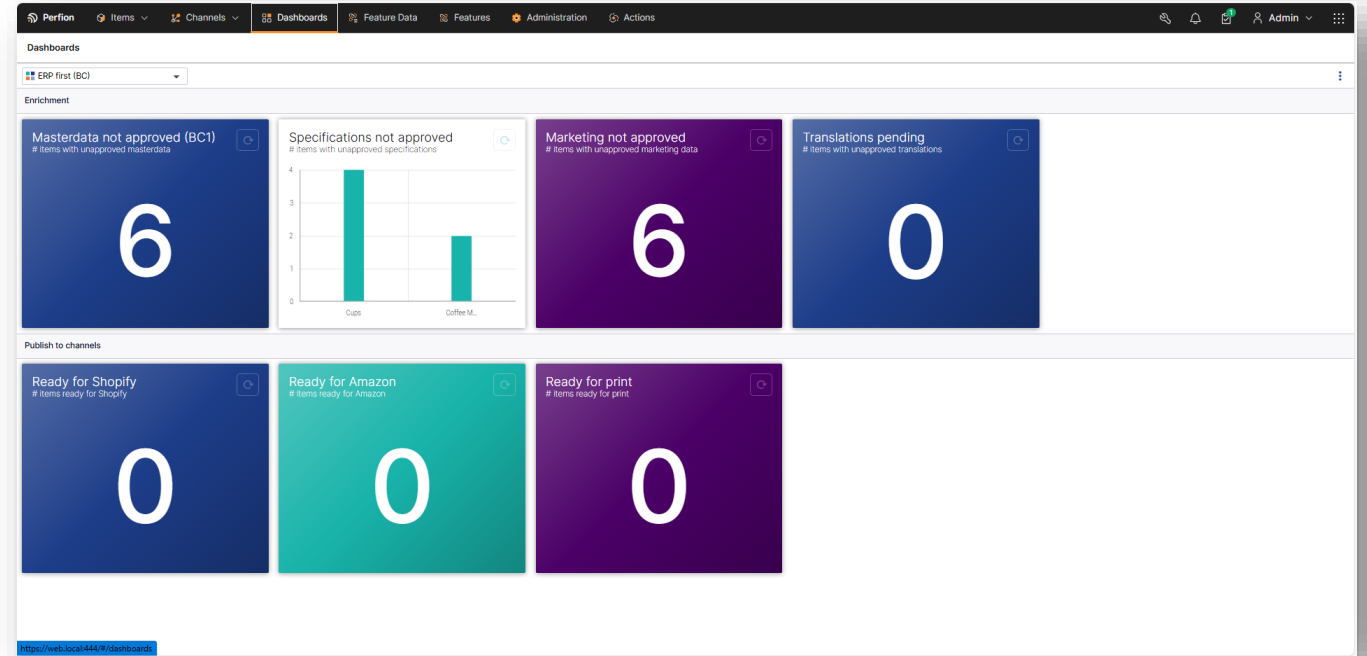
Perfion Items Channels Dashboards Feature Data Features Administration Actions 1 Admin

Dashboards

ERP first (BC)

Enrichment

Masterdata not approved (BC1)
# items with unapproved masterdata
6

Specifications not approved
# items with unapproved specifications
4
3
2
1
0
Cups
Coffee M...

Marketing not approved
# items with unapproved marketing data
6

Translations pending
# items with unapproved translations
0

Publish to channels

Ready for Shopify
# items ready for Shopify
0

Ready for Amazon
# items ready for Amazon
0

Ready for print
# items ready for print
0

https://web.local:444/#/dashboards